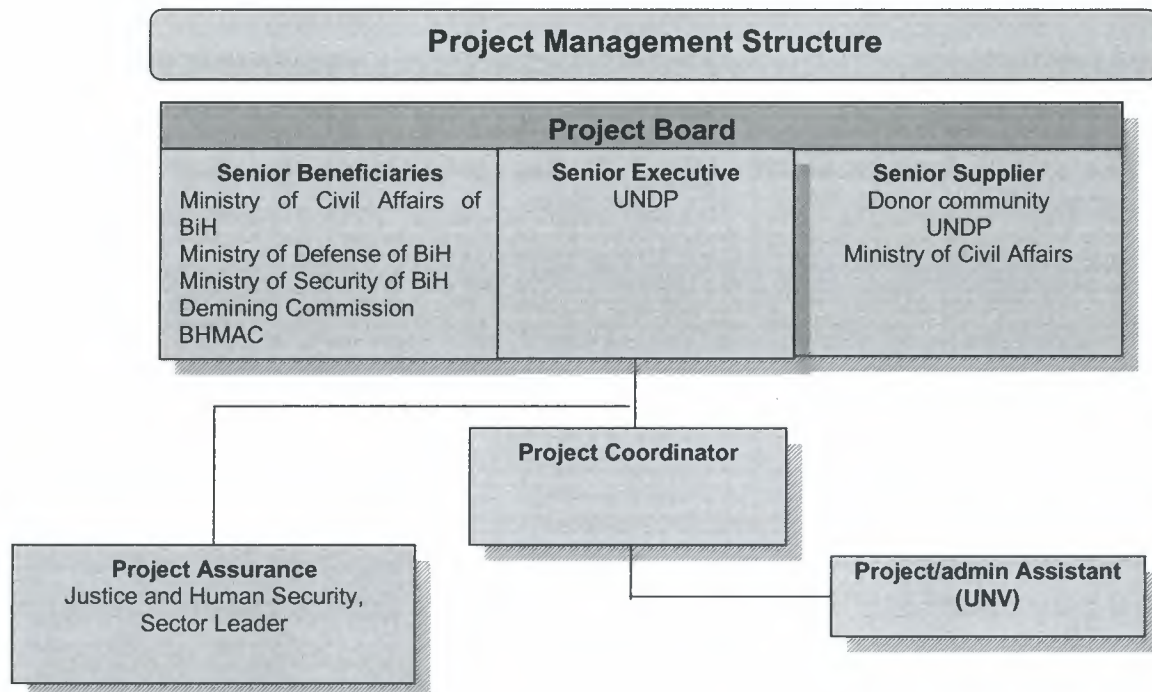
Project Management Structure

Project Board

Senior Beneficiaries
Ministry of Civil Affairs of BiH
Ministry of Defense of BiH
Ministry of Security of BiH
Demining Commission
BHMAC

Senior Executive
UNDP

Senior Supplier
Donor community
UNDP
Ministry of Civil Affairs

Project Coordinator

Project Assurance
Justice and Human Security, Sector Leader

Project/admin Assistant (UNV)